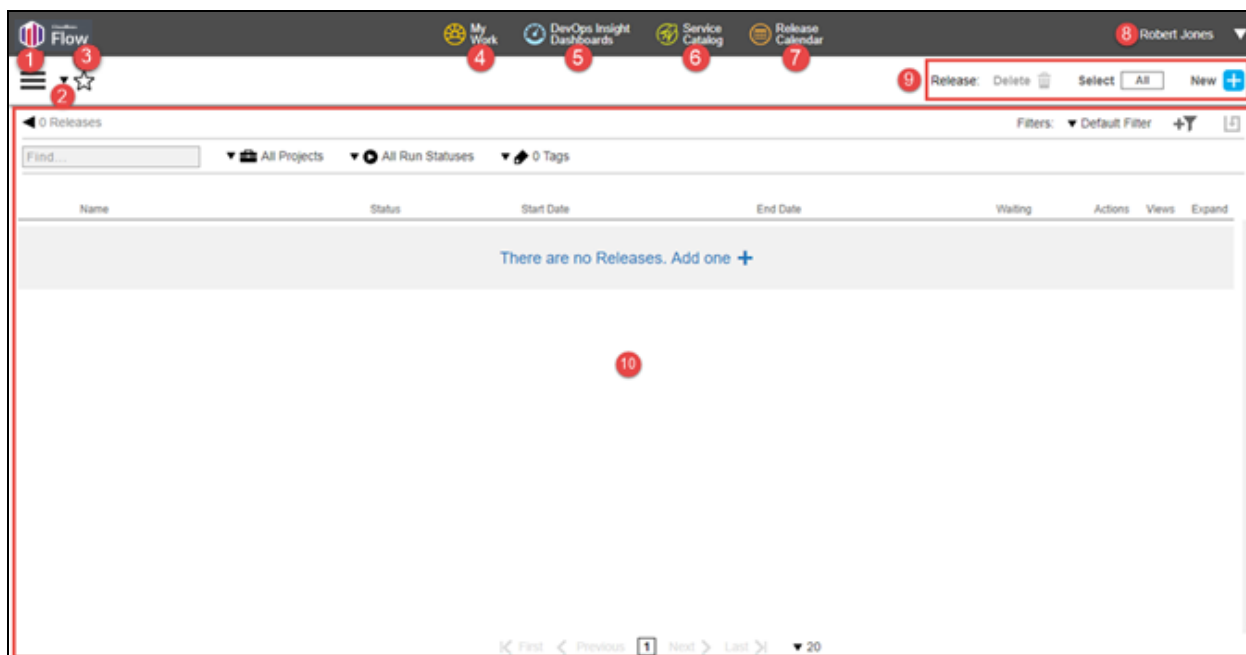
1 Flow

My Work 4

DevOps Insight Dashboards 5

Service Catalog 6

Release Calendar 7

8 Robert Jones

2 3

9 Release: Delete Select All New

0 Releases

Filters: Default Filter

Find...

All Projects

All Run Statuses

0 Tags

| Name | Status | Start Date | End Date | Waiting | Actions | Views | Expand |
|---|---|---|---|---|---|---|---|

There are no Releases. Add one +

10

First Previous 1 Next Last 20